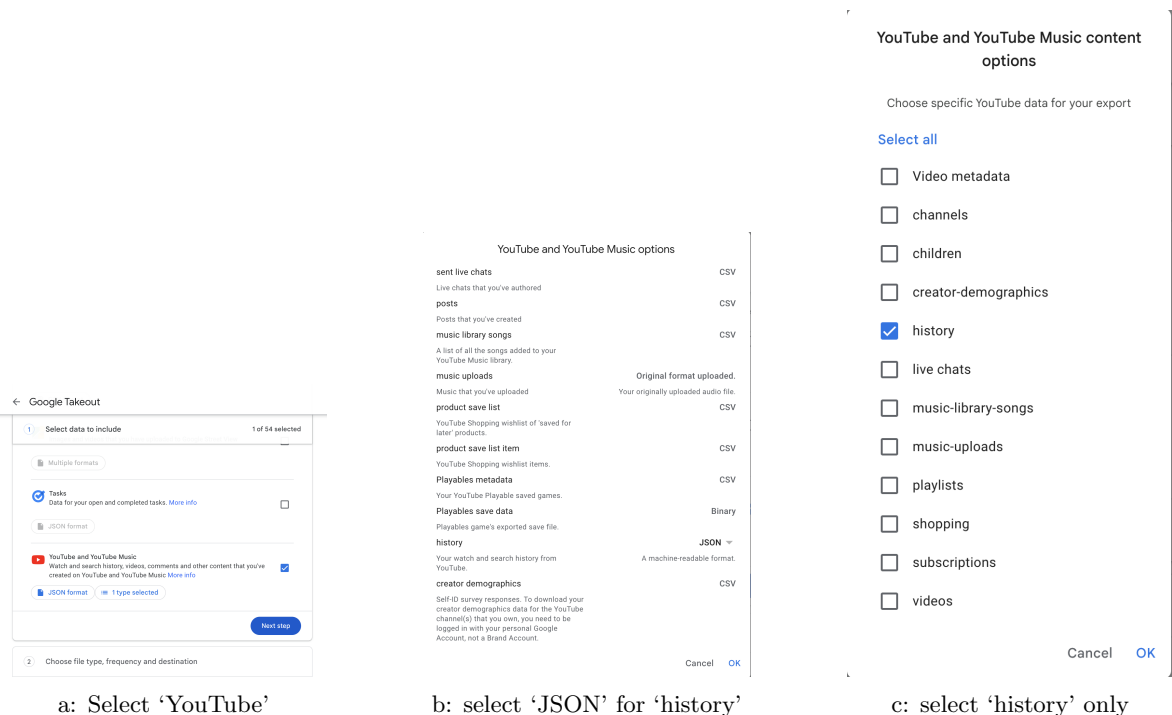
← Google Takeout

1 Select data to include 1 of 54 selected

Multiple formats

Tasks
Data for your open and completed tasks. More info

JSON format

YouTube and YouTube Music
Watch and search history, videos, comments and other content that you've created on YouTube and YouTube Music More info

JSON format 1 type selected

Next step

2 Choose file type, frequency and destination

a: Select 'YouTube'

YouTube and YouTube Music options

| | |
|---|---|
| sent live chats | CSV |
| Live chats that you've authored | |
| posts | CSV |
| Posts that you've created | |
| music library songs | CSV |
| A list of all the songs added to your YouTube Music library. | |
| music uploads | Original format uploaded. |
| Music that you've uploaded | Your originally uploaded audio file. |
| product save list | CSV |
| YouTube Shopping wishlist of 'saved for later' products. | |
| product save list item | CSV |
| YouTube Shopping wishlist items. | |
| Playables metadata | CSV |
| Your YouTube Playable saved games. | |
| Playables save data | Binary |
| Playables game's exported save file. | |
| history | JSON |
| Your watch and search history from YouTube. | A machine-readable format. |
| creator demographics | CSV |
| Self-ID survey responses. To download your creator demographics data for the YouTube channel(s) that you own, you need to be logged in with your personal Google Account, not a Brand Account. | |

Cancel OK

b: select 'JSON' for 'history'

YouTube and YouTube Music content options

Choose specific YouTube data for your export

Select all

Video metadata

channels

children

creator-demographics

history

live chats

music-library-songs

music-uploads

playlists

shopping

subscriptions

videos

Cancel OK

c: select 'history' only